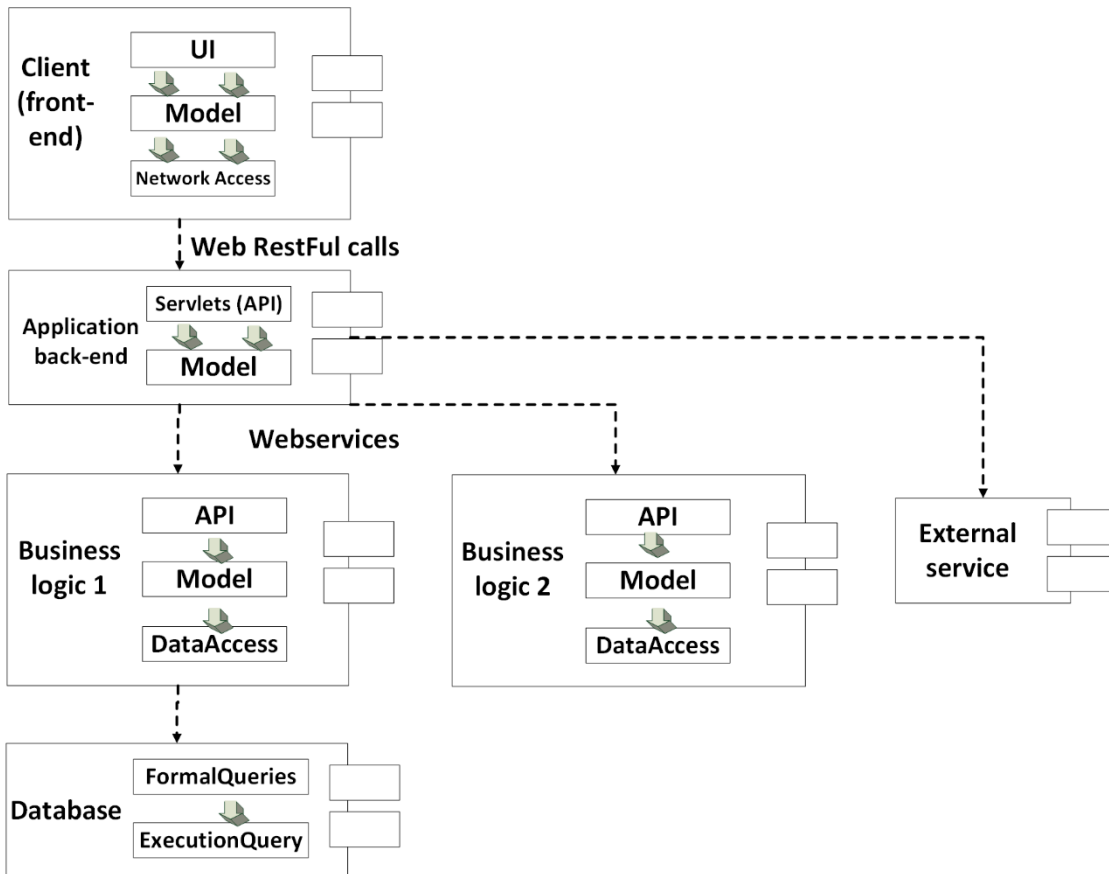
Client (front-end)

UI

Model

Network Access

Web RestFul calls

Application back-end

Servlets (API)

Model

Webservices

Business logic 1

API

Model

DataAccess

Business logic 2

API

Model

DataAccess

External service

Database

FormalQueries

ExecutionQuery